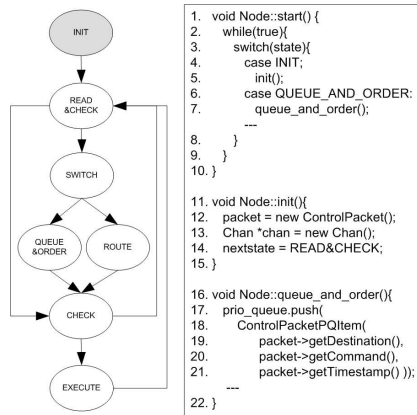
INIT

READ &CHECK

SWITCH

QUEUE &ORDER

ROUTE

CHECK

EXECUTE

1. void Node::start() {
2. while(true){
3. switch(state){
4. case INIT;
5. init();
6. case QUEUE_AND_ORDER:
7. queue_and_order();
---
8. }
9. }
10. }

11. void Node::init(){
12. packet = new ControlPacket();
13. Chan *chan = new Chan();
14. nextstate = READ&CHECK;
15. }

16. void Node::queue_and_order(){
17. prio_queue.push(
18. ControlPacketPQItem(
19. packet->getDestination(),
20. packet->getCommand(),
21. packet->getTimestamp() ));
---
22. }